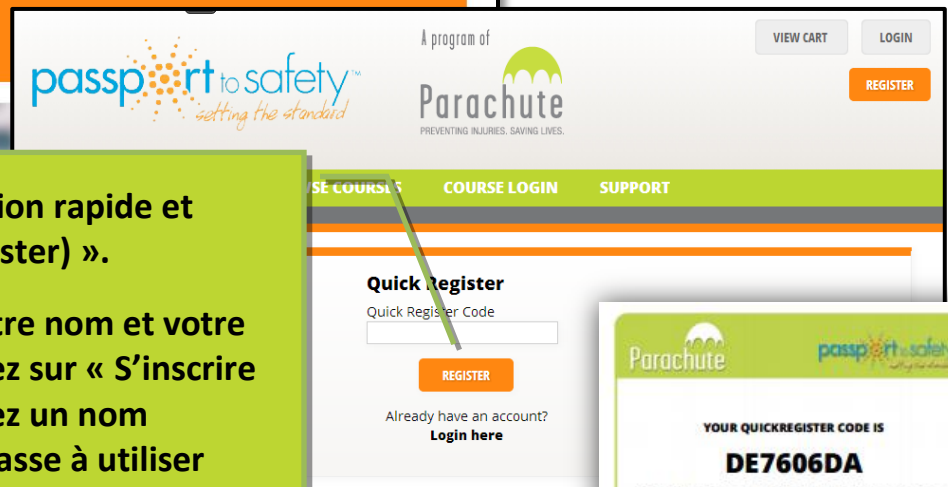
passport to safety™
setting the standard

A program of
Parachute
PREVENTING INJURIES. SAVING LIVES.

VIEW CART
LOGIN
REGISTER

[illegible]SE COURSES
COURSE LOGIN
SUPPORT

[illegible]ion rapide et
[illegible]ster) ».

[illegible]tre nom et votre
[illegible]ez sur « S'inscrire
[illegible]ez un nom
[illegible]asse à utiliser

Quick Register
Quick Register Code
REGISTER
Already have an account?
Login here

Parachute
passport to safety
YOUR QUICKREGISTER CODE IS
DE7606DA